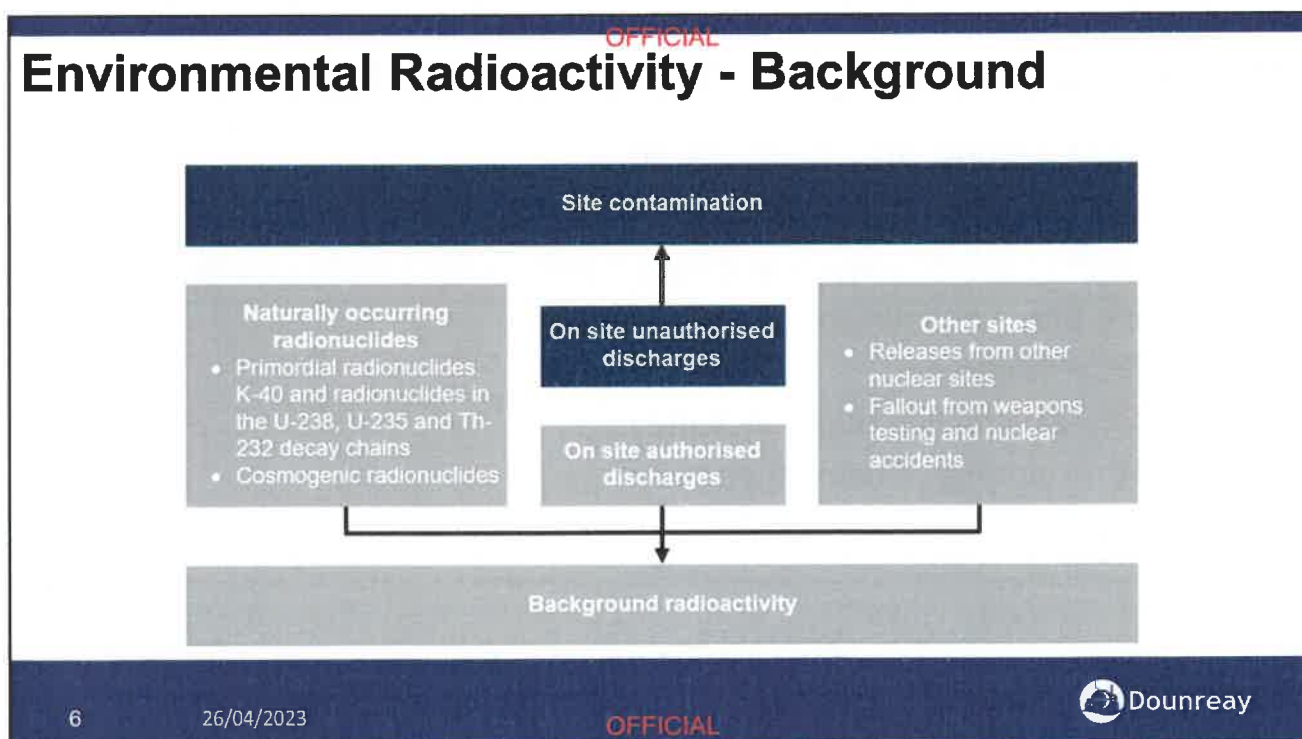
OFFICIAL

Environmental Radioactivity - Background

Site contamination

Naturally occurring radionuclides
- Primordial radionuclides K-40 and radionuclides in the U-238, U-235 and Th-232 decay chains
- Cosmogenic radionuclides

On site unauthorised discharges

On site authorised discharges

Other sites
- Releases from other nuclear sites
- Fallout from weapons testing and nuclear accidents

Background radioactivity

6 26/04/2023

OFFICIAL

Dounreay